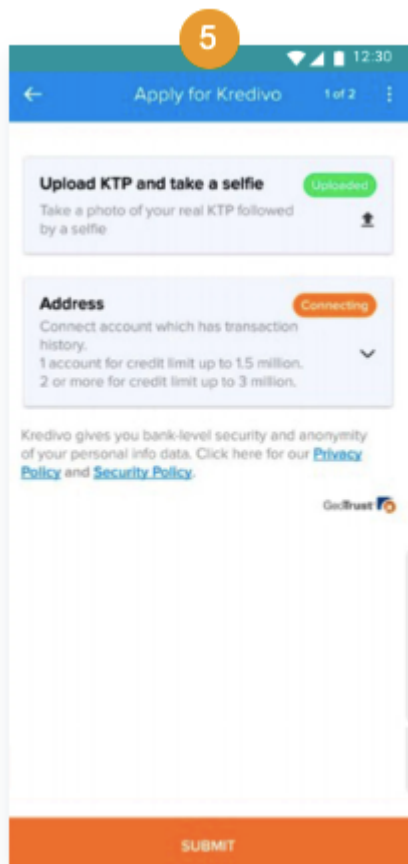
5

12:30

Apply for Kredivo

1 of 2

Upload KTP and take a selfie

Uploaded

Take a photo of your real KTP followed by a selfie

Address

Connecting

Connect account which has transaction history.
1 account for credit limit up to 1.5 million.
2 or more for credit limit up to 3 million.

Kredivo gives you bank-level security and anonymity of your personal info data. Click here for our Privacy Policy and Security Policy.

GeoTrust

SUBMIT